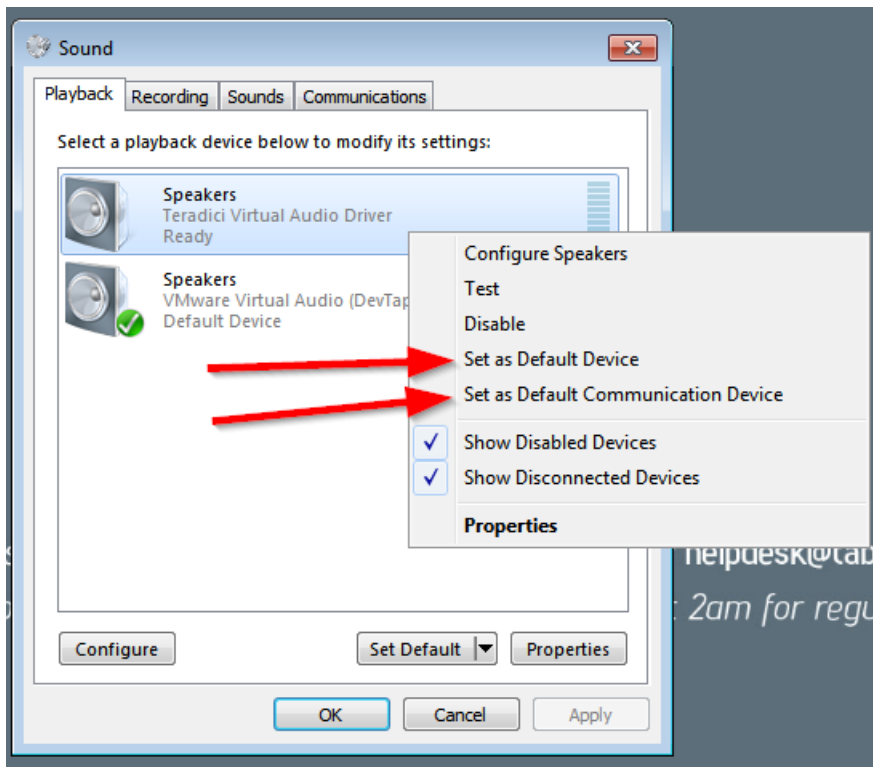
Sound

Playback | Recording | Sounds | Communications

Select a playback device below to modify its settings:

Speakers
Teradici Virtual Audio Driver
Ready

Speakers
VMware Virtual Audio (DevTap
Default Device

Configure Speakers
Test
Disable
Set as Default Device
Set as Default Communication Device
Show Disabled Devices
Show Disconnected Devices
Properties

helpdesk@tab
2am for regu

Configure
Set Default
Properties

OK
Cancel
Apply